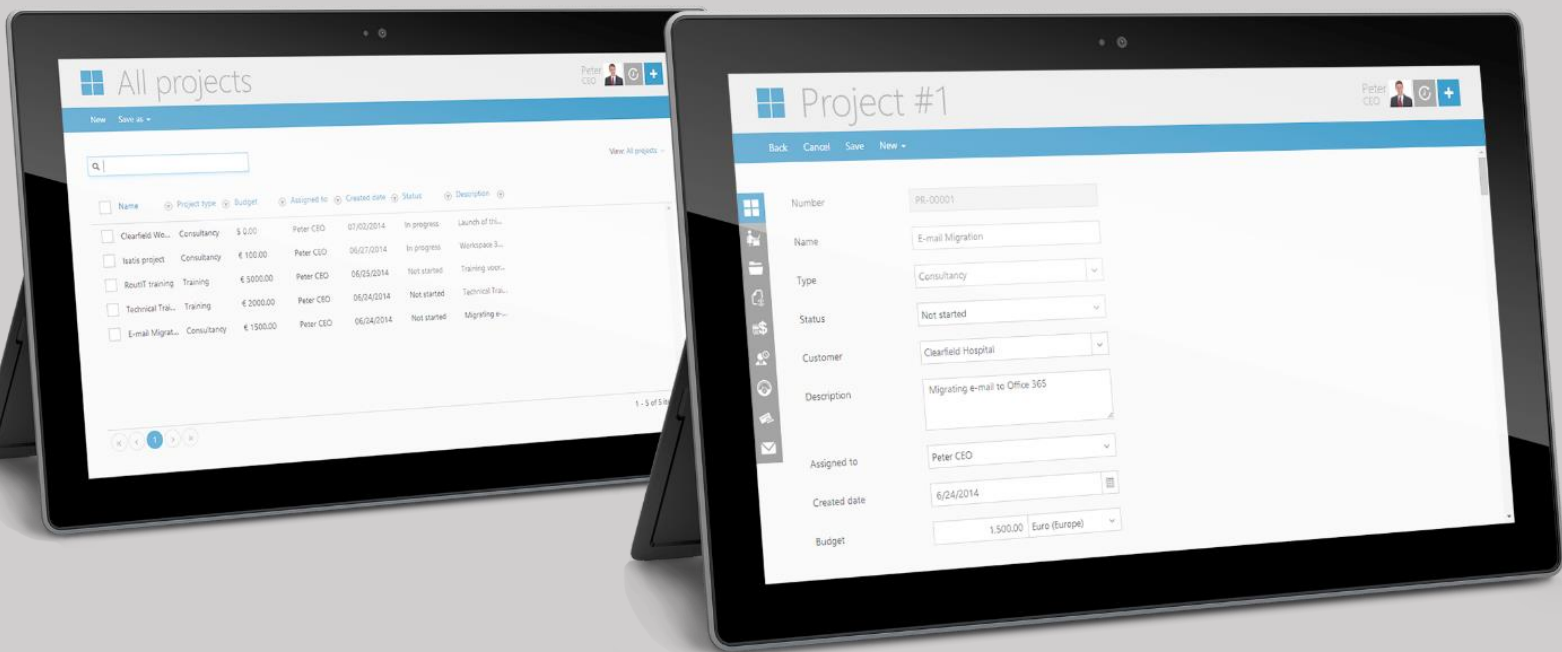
All projects

Peter
CEO

New Save as ▾

View: All projects

| Name | Project type | Budget | Assigned to | Created date | Status | Description |
|---|---|---|---|---|---|---|
| Clearfield Wo... | Consultancy | $ 0.00 | Peter CEO | 07/02/2014 | In progress | Launch of thi... |
| Isatis project | Consultancy | € 100.00 | Peter CEO | 06/27/2014 | In progress | Workspace 3... |
| RoutIT training | Training | € 5000.00 | Peter CEO | 06/25/2014 | Not started | Training voor... |
| Technical Trai... | Training | € 2000.00 | Peter CEO | 06/24/2014 | Not started | Technical Trai... |
| E-mail Migrat... | Consultancy | € 1500.00 | Peter CEO | 06/24/2014 | Not started | Migrating e-... |

1 - 5 of 5 it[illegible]

1

Project #1

Peter
CEO

Back Cancel Save New ▾

Number PR-00001

Name E-mail Migration

Type Consultancy

Status Not started

Customer Clearfield Hospital

Description Migrating e-mail to Office 365

Assigned to Peter CEO

Created date 6/24/2014

Budget 1.500,00 Euro (Europe)